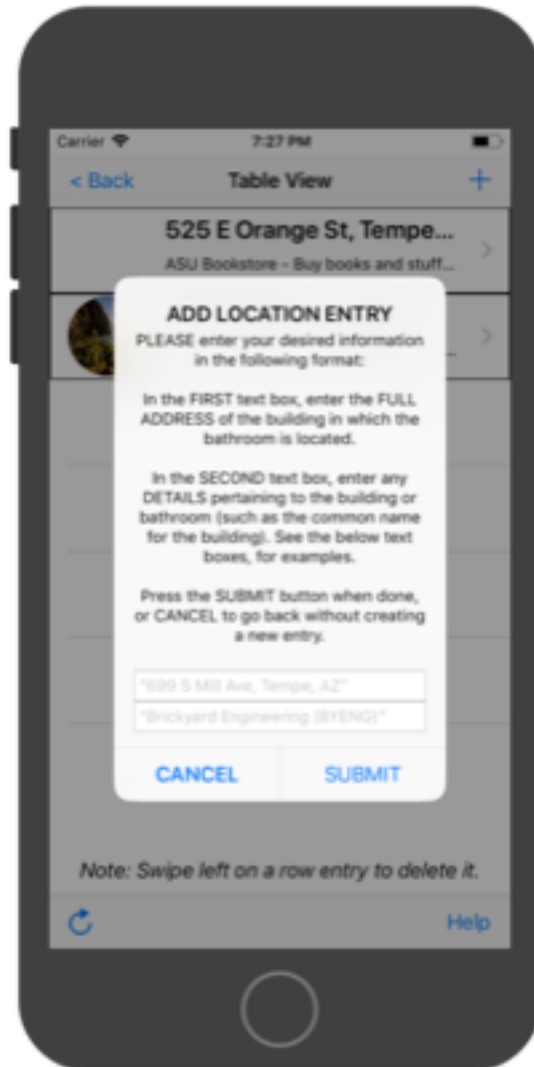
Carrier
7:27 PM
< Back
Table View
+
525 E Orange St, Tempe...
ASU Bookstore - Buy books and stuff...

ADD LOCATION ENTRY
PLEASE enter your desired information in the following format:

In the FIRST text box, enter the FULL ADDRESS of the building in which the bathroom is located.

In the SECOND text box, enter any DETAILS pertaining to the building or bathroom (such as the common name for the building). See the below text boxes, for examples.

Press the SUBMIT button when done, or CANCEL to go back without creating a new entry.

"699 S Mill Ave, Tempe, AZ"
"Brickyard Engineering (BYENG)"
CANCEL
SUBMIT

Note: Swipe left on a row entry to delete it.
Help